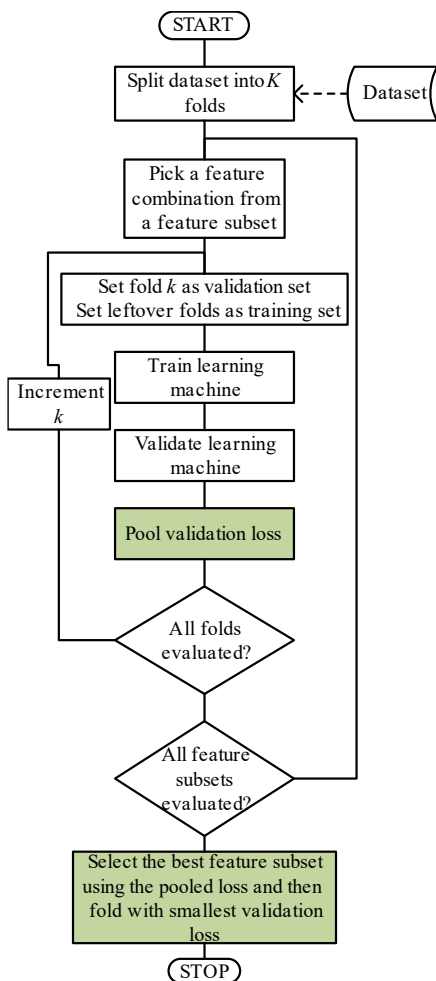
START

Split dataset into $K$ folds

Dataset

Pick a feature combination from a feature subset

Set fold $k$ as validation set
Set leftover folds as training set

Increment $k$

Train learning machine

Validate learning machine

Pool validation loss

All folds evaluated?

All feature subsets evaluated?

Select the best feature subset using the pooled loss and then fold with smallest validation loss

STOP